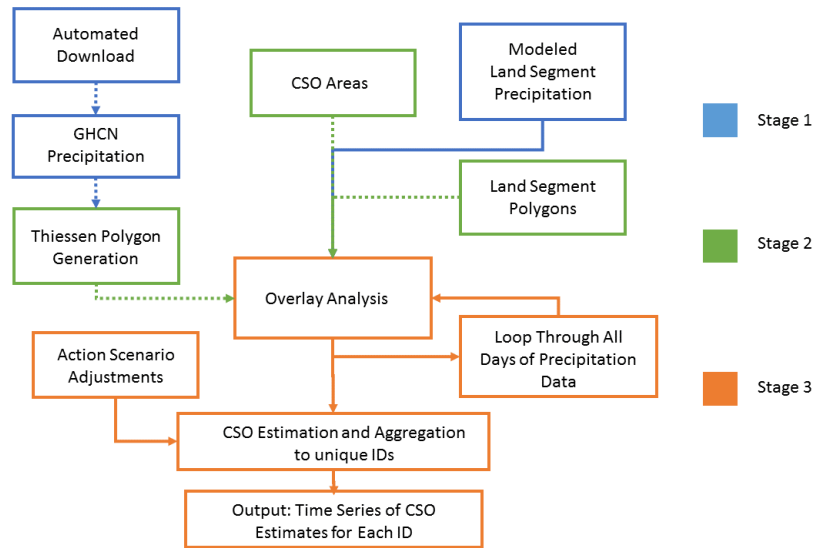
Automated Download

GHCN Precipitation

Thiessen Polygon Generation

CSO Areas

Modeled Land Segment Precipitation

Land Segment Polygons

Overlay Analysis

Loop Through All Days of Precipitation Data

Action Scenario Adjustments

CSO Estimation and Aggregation to unique IDs

Output: Time Series of CSO Estimates for Each ID

Stage 1

Stage 2

Stage 3